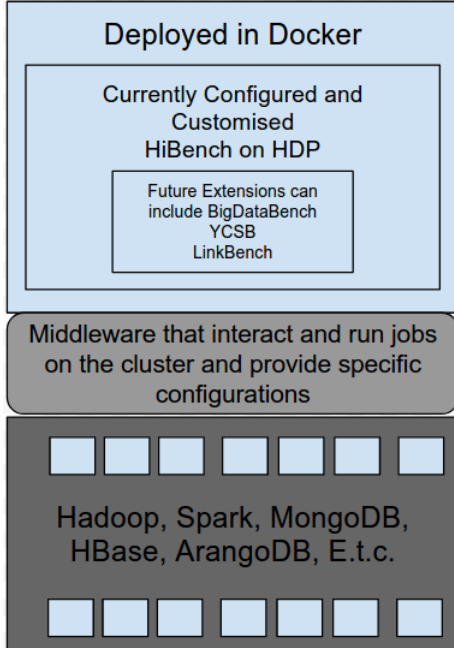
Deployed in Docker

Currently Configured and Customised HiBench on HDP

Future Extensions can include BigDataBench YCSB LinkBench

Middleware that interact and run jobs on the cluster and provide specific configurations

Hadoop, Spark, MongoDB, HBase, ArangoDB, E.t.c.